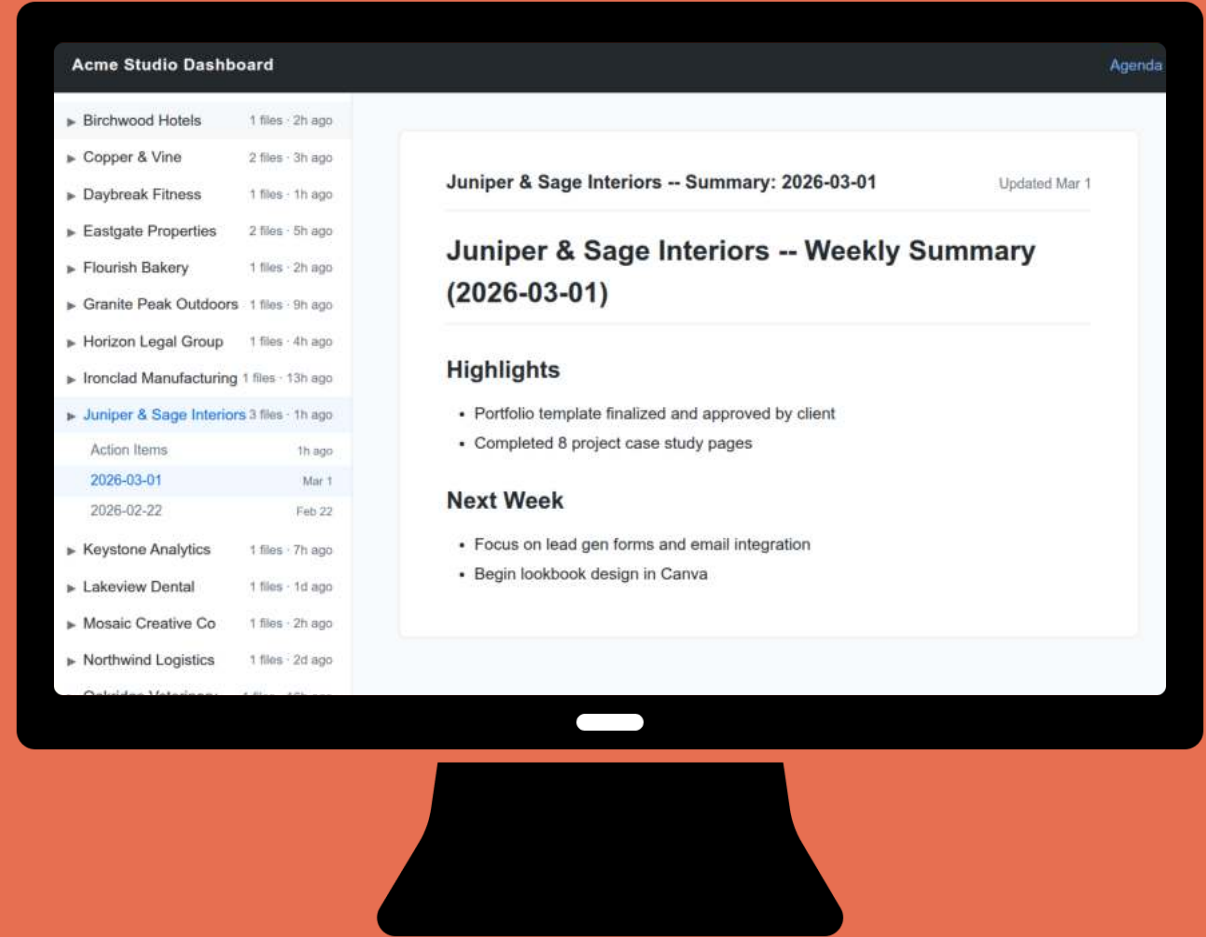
Acme Studio Dashboard

Agenda

▸ Birchwood Hotels 1 files · 2h ago
▸ Copper & Vine 2 files · 3h ago
▸ Daybreak Fitness 1 files · 1h ago
▸ Eastgate Properties 2 files · 5h ago
▸ Flourish Bakery 1 files · 2h ago
▸ Granite Peak Outdoors 1 files · 9h ago
▸ Horizon Legal Group 1 files · 4h ago
▸ Ironclad Manufacturing 1 files · 13h ago
▸ Juniper & Sage Interiors 3 files · 1h ago
Action Items 1h ago
2026-03-01 Mar 1
2026-02-22 Feb 22
▸ Keystone Analytics 1 files · 7h ago
▸ Lakeview Dental 1 files · 1d ago
▸ Mosaic Creative Co 1 files · 2h ago
▸ Northwind Logistics 1 files · 2d ago
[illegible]

Juniper & Sage Interiors -- Summary: 2026-03-01

Updated Mar 1

Juniper & Sage Interiors -- Weekly Summary (2026-03-01)

Highlights

• Portfolio template finalized and approved by client
• Completed 8 project case study pages

Next Week

• Focus on lead gen forms and email integration
• Begin lookbook design in Canva